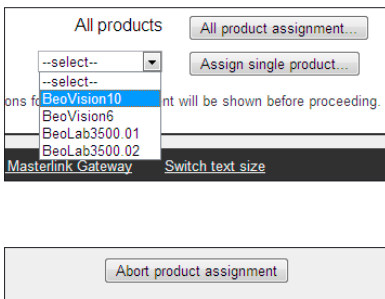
All products

All product assignment...

--select--

--select--
BeoVision10
BeoVision6
BeoLab3500.01
BeoLab3500.02

Assign single product...

ons fo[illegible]nt will be shown before proceeding.

Masterlink Gateway    Switch text size

Abort product assignment